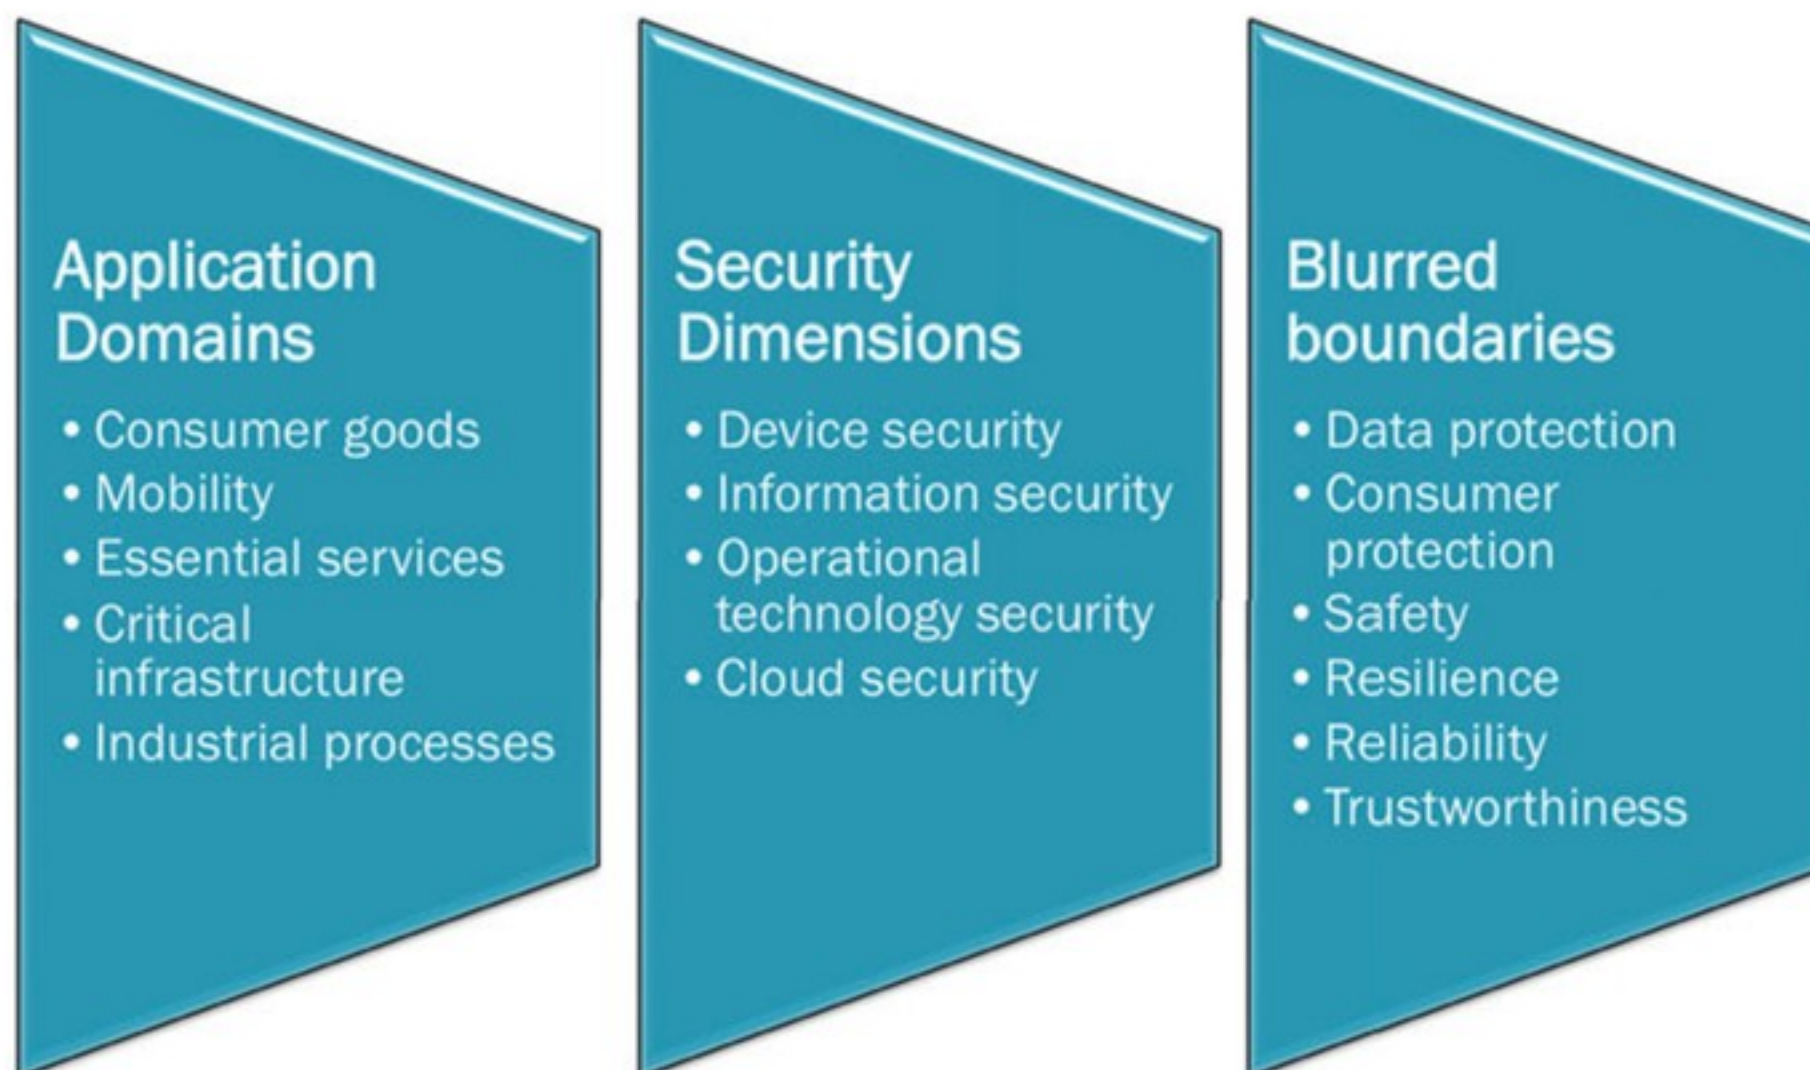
Application Domains

- Consumer goods
- Mobility
- Essential services
- Critical infrastructure
- Industrial processes

Security Dimensions

- Device security
- Information security
- Operational technology security
- Cloud security

Blurred boundaries

- Data protection
- Consumer protection
- Safety
- Resilience
- Reliability
- Trustworthiness